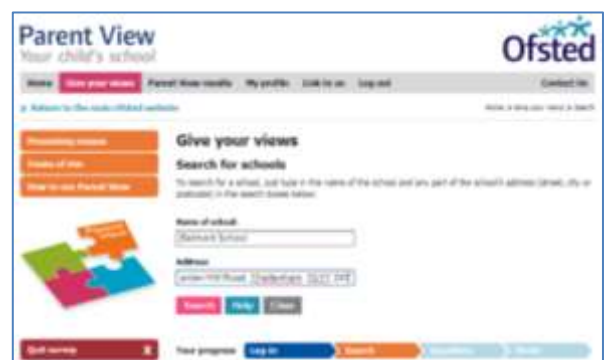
Parent View
Your child's school

Ofsted

Home | Give your views | Parent View results | My profile | Link to us | Log out | Contact Us

» Return to the main Ofsted website

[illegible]

Processing request
Terms of Use
How to use Parent View

Give your views

Search for schools

To search for a school, just type in the name of the school and any part of the school's address (street, city or postcode) in the search boxes below.

Name of school
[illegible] School

Address
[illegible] Hill Road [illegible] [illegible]

Search | Help | Clear

Quit survey

Your progress: Log in | Search | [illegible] | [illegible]